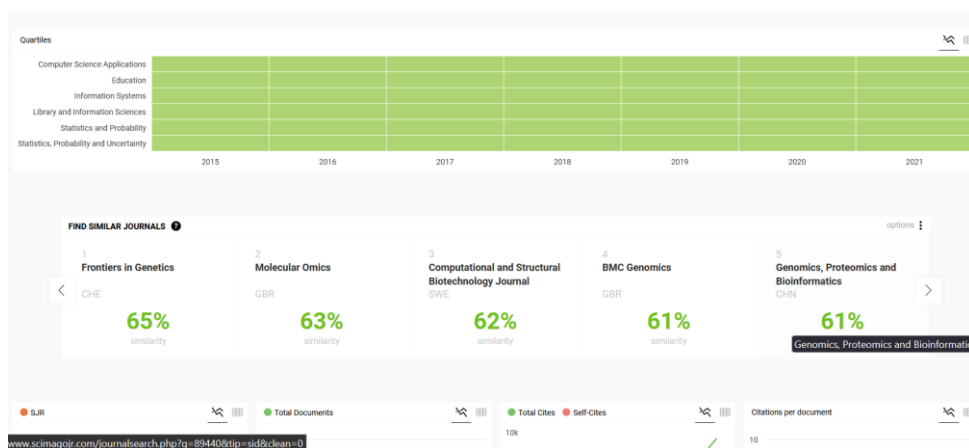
Quartiles

Computer Science Applications
Education
Information Systems
Library and Information Sciences
Statistics and Probability
Statistics, Probability and Uncertainty

2015 2016 2017 2018 2019 2020 2021

FIND SIMILAR JOURNALS

options

1
Frontiers in Genetics
CHE
65%
similarity

2
Molecular Omics
GBR
63%
similarity

3
Computational and Structural Biotechnology Journal
SWE
62%
similarity

4
BMC Genomics
GBR
61%
similarity

5
Genomics, Proteomics and Bioinformatics
CHN
61%

Genomics, Proteomics and Bioinformati

SJR

Total Documents

Total Cites Self-Cites

10k

Citations per document

10

www.scimagojr.com/journalsearch.php?q=89440&tip=sid&clean=0